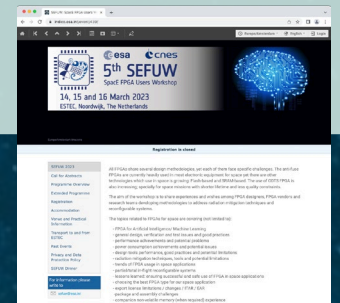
esa cnes
5th SEFUW
SpacE FPGA Users Workshop
14, 15 and 16 March 2023
ESTEC, Noordwijk, The Netherlands

Registration is closed

SEFUW 2023
Call for Abstracts
Programme Overview
Extended Programme
Registration
Accommodation
Venue and Practical Information
Transport to and from ESTEC
Past Events
Privacy and Data Protection Policy
SEFUW Drones

For information please write to
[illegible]

All FPGAs share several design methodologies, yet each of them faces specific challenges. The anti-fuse FPGAs are currently heavily used in most electronic equipment for space yet there are other technologies which are in space (e.g. using Flash-based and SRAM-based). The use of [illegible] FPGAs is also increasing, specially for space missions with shorter lifetime and one quality constraints.

The aim of the workshop is to share experience and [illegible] among FPGA designers, FPGA vendors and research teams developing methodologies to address radiation mitigation techniques and reconfigurable systems.

The topics related to FPGAs for space are covering (not limited to):

- FPGA for Artificial Intelligence Machine Learning
- generic design, verification and test issues and good practices
- performance achievements and selection problems
- power consumption achievements and potential issues
- design tools performance, good practices and potential limitations
- radiation mitigation techniques, tools and potential limitations
- heritage of FPGA usage in space applications
- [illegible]
- lessons learned, ensuring successful and safe use of FPGA in space applications
- choosing the best FPGA type for an space application
- export license limitations / changes / ITAR / EAR
- package and assembly challenges
- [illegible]